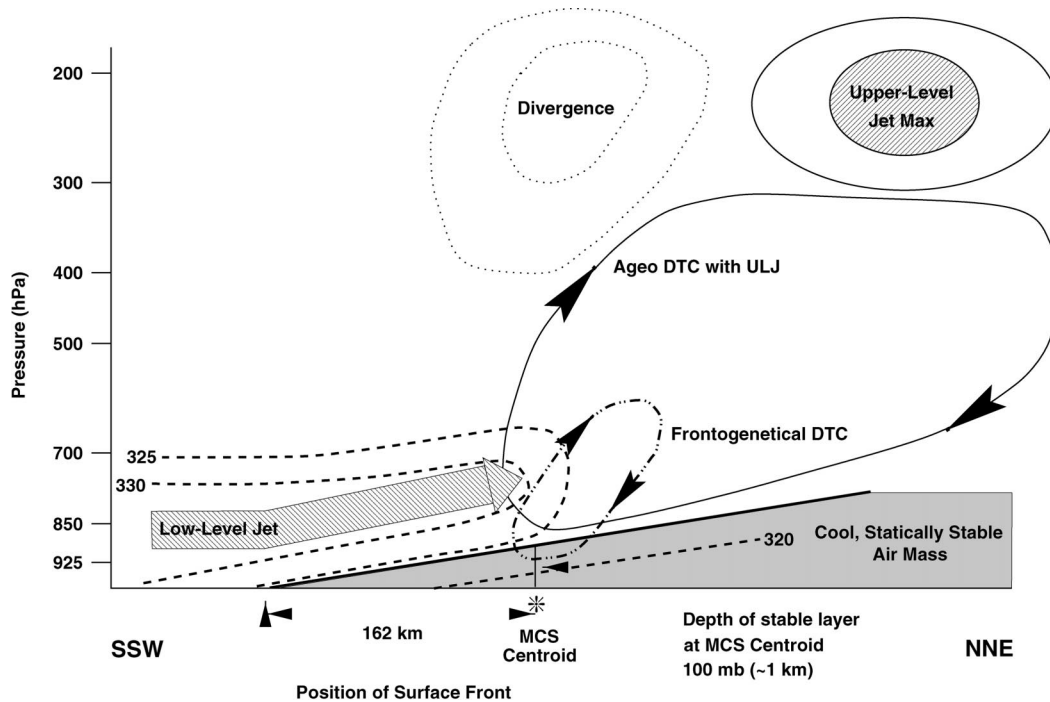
200
300
400
500
700
850
925
Pressure (hPa)
Divergence
Upper-Level Jet Max
Ageo DTC with ULJ
Frontogenetical DTC
325
330
Low-Level Jet
320
Cool, Statically Stable Air Mass
162 km
MCS Centroid
Depth of stable layer at MCS Centroid 100 mb (~1 km)
SSW
NNE
Position of Surface Front